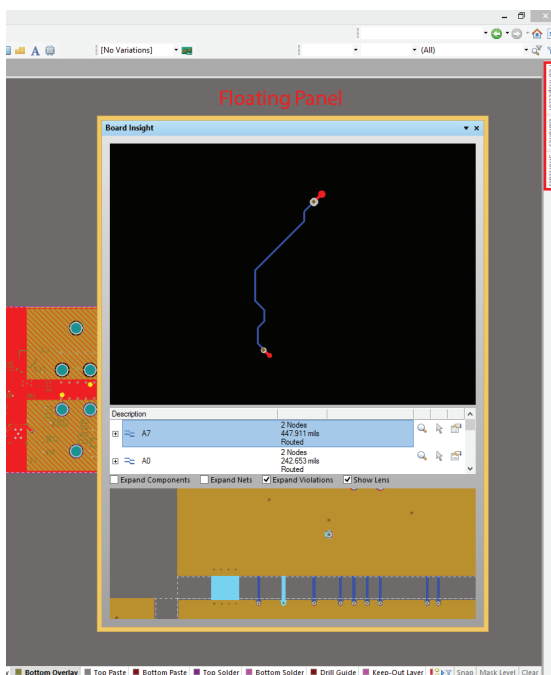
[No Variations]

(All)

Floating Panel

Board Insight

| Description | | |
|---|---|---|
| A7 | 2 Nodes 447.911 mils Routed | |
| A0 | 2 Nodes 242.653 mils Routed | |

Expand Components
Expand Nets
Expand Violations
Show Lens

Bottom Overlay
Top Paste
Bottom Paste
Top Solder
Bottom Solder
Drill Guide
Keep-Out Layer
Snap
Mask Level
Clear